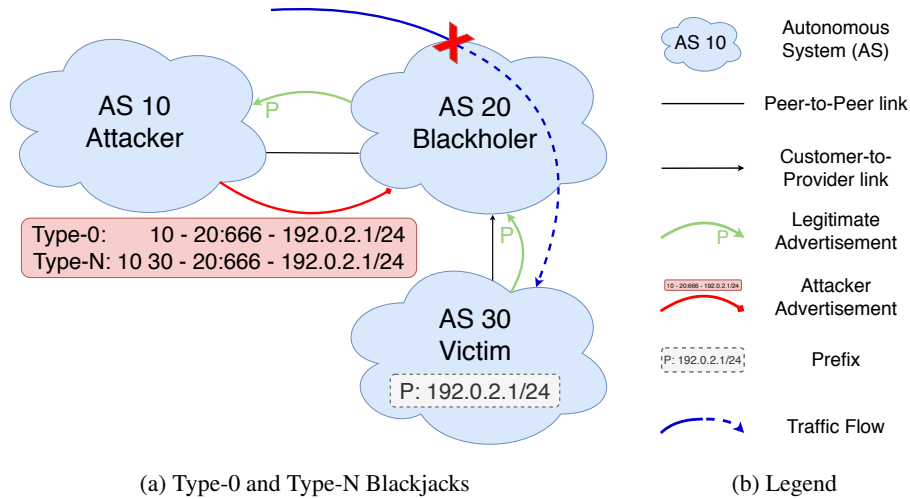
AS 10
Attacker

AS 20
Blackholer

P

Type-0: 10 - 20:666 - 192.0.2.1/24
Type-N: 10 30 - 20:666 - 192.0.2.1/24

P

AS 30
Victim

P: 192.0.2.1/24

AS 10

Autonomous System (AS)

Peer-to-Peer link

Customer-to-Provider link

P

Legitimate Advertisement

10 - 20:666 - 192.0.2.1/24

Attacker Advertisement

P: 192.0.2.1/24

Prefix

Traffic Flow

(a) Type-0 and Type-N Blackjacks

(b) Legend